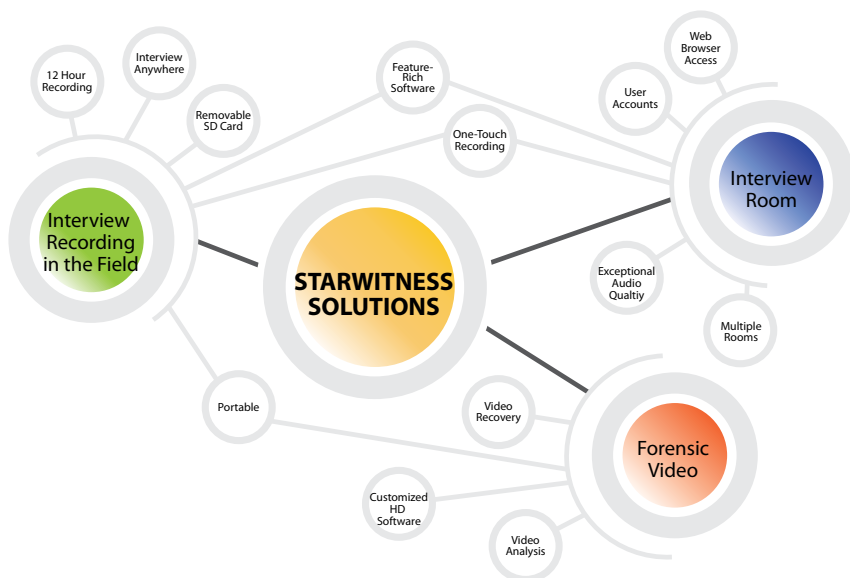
12 Hour Recording

Interview Anywhere

Removable SD Card

Feature-Rich Software

One-Touch Recording

Web Browser Access

User Accounts

Interview Recording in the Field

STARWITNESS SOLUTIONS

Interview Room

Exceptional Audio Qualtiy

Multiple Rooms

Portable

Video Recovery

Forensic Video

Customized HD Software

Video Analysis